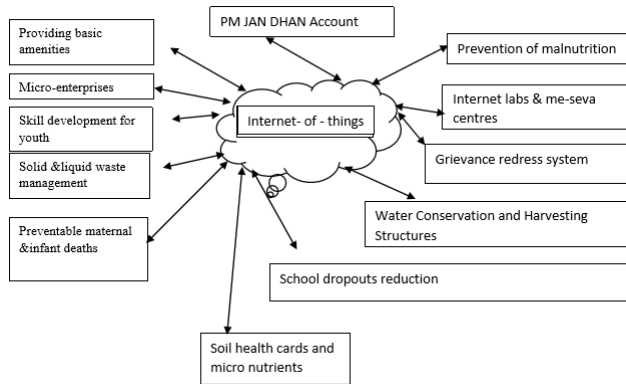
Providing basic amenities

PM JAN DHAN Account

Prevention of malnutrition

Micro-enterprises

Internet labs & me-seva centres

Skill development for youth

Internet- of - things

Solid &liquid waste management

Grievance redress system

Preventable maternal &infant deaths

Water Conservation and Harvesting Structures

School dropouts reduction

Soil health cards and micro nutrients